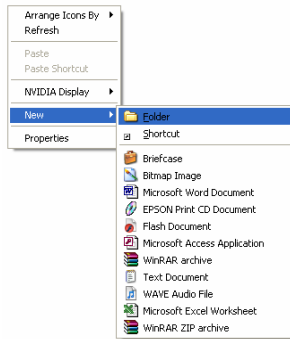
Arrange Icons By
Refresh

Paste
Paste Shortcut

NVIDIA Display

New

Properties

Folder
Shortcut

Briefcase
Bitmap Image
Microsoft Word Document
EPSON Print CD Document
Flash Document
Microsoft Access Application
WinRAR archive
Text Document
WAVE Audio File
Microsoft Excel Worksheet
WinRAR ZIP archive